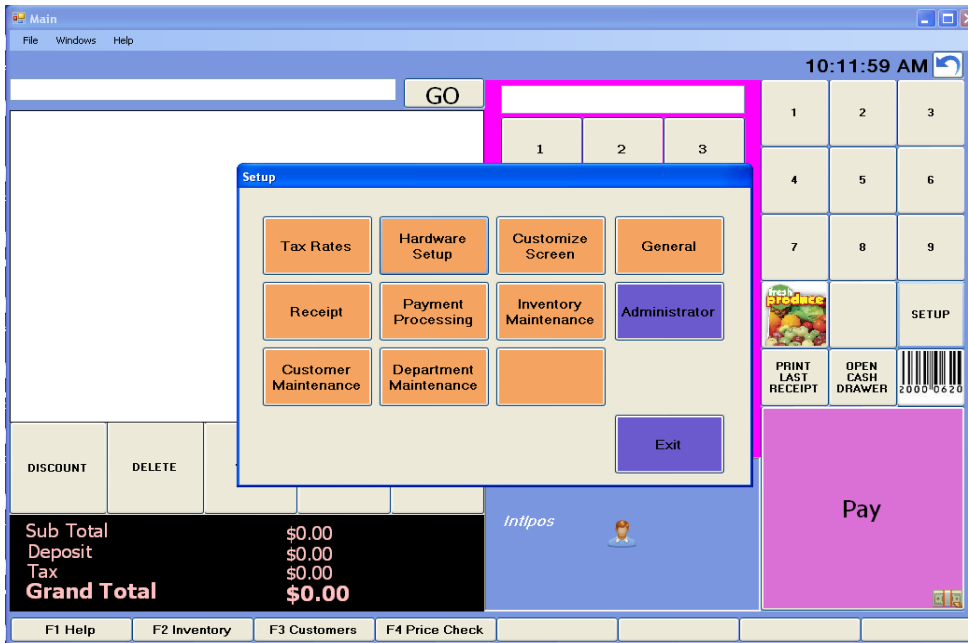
Main

File Windows Help

10:11:59 AM

GO

1 2 3

1 2 3

4 5 6

7 8 9

fresh produce

SETUP

PRINT LAST RECEIPT

OPEN CASH DRAWER

2000 0620

Setup

Tax Rates

Hardware Setup

Customize Screen

General

Receipt

Payment Processing

Inventory Maintenance

Administrator

Customer Maintenance

Department Maintenance

Exit

DISCOUNT

DELETE

Pay

Sub Total $0.00
Deposit $0.00
Tax $0.00
Grand Total $0.00

Intlpos

F1 Help

F2 Inventory

F3 Customers

F4 Price Check